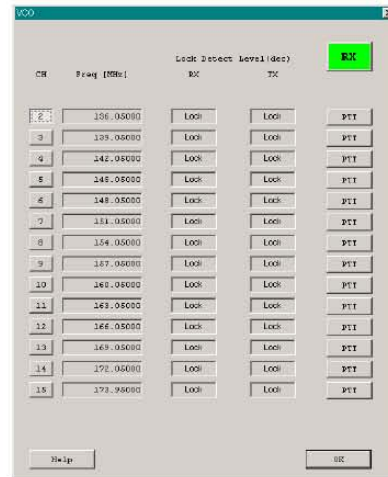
VCO

Lock Detect Level(dec)

RX

| CH | Freq [MHz] | RX | TX | |
|---|---|---|---|---|
| 2 | 136.05000 | Lock | Lock | PTT |
| 3 | 139.05000 | Lock | Lock | PTT |
| 4 | 142.05000 | Lock | Lock | PTT |
| 5 | 145.05000 | Lock | Lock | PTT |
| 6 | 148.05000 | Lock | Lock | PTT |
| 7 | 151.05000 | Lock | Lock | PTT |
| 8 | 154.05000 | Lock | Lock | PTT |
| 9 | 157.05000 | Lock | Lock | PTT |
| 10 | 160.05000 | Lock | Lock | PTT |
| 11 | 163.05000 | Lock | Lock | PTT |
| 12 | 166.05000 | Lock | Lock | PTT |
| 13 | 169.05000 | Lock | Lock | PTT |
| 14 | 172.05000 | Lock | Lock | PTT |
| 15 | 173.95000 | Lock | Lock | PTT |

Help

OK